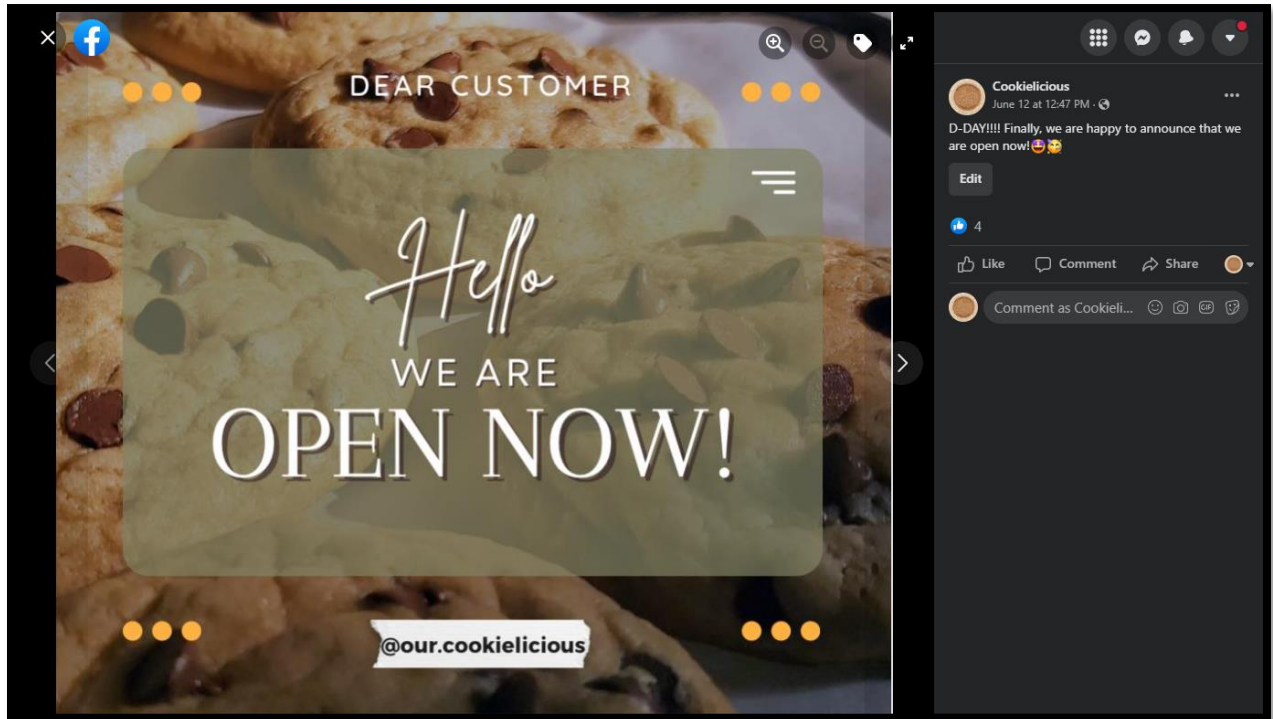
DEAR CUSTOMER

Hello

WE ARE

OPEN NOW!

@our.cookielicious

Cookielicious
June 12 at 12:47 PM ·

D-DAY!!!! Finally, we are happy to announce that we are open now!🤩🥳

Edit

4

Like
Comment
Share

Comment as Cookieli...